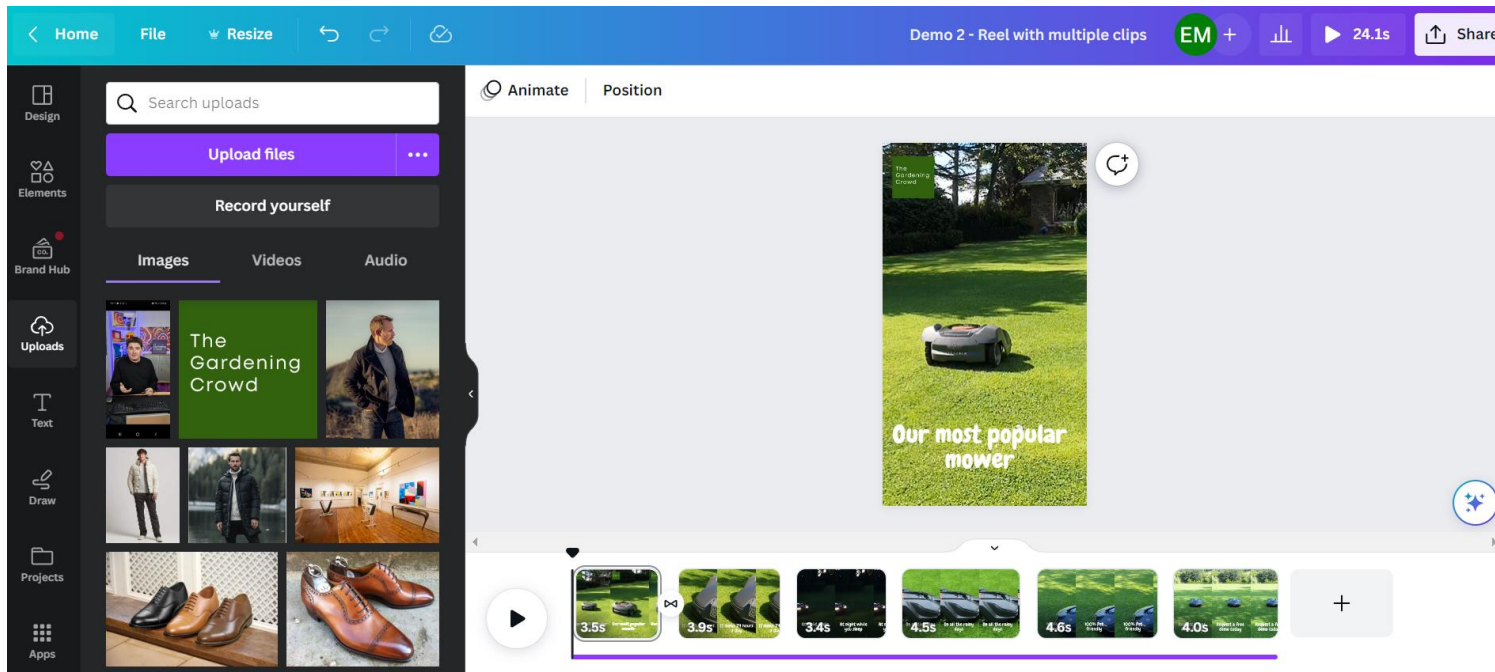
Home File Resize

Demo 2 - Reel with multiple clips

EM +

24.1s

Share

Design

Elements

Brand Hub

Uploads

Text

Draw

Projects

Apps

Search uploads

Upload files

Record yourself

Images Videos Audio

The Gardening Crowd

Animate Position

The Gardening Crowd

Our most popular mower

3.5s

3.9s

3.4s

4.5s

4.6s

4.0s

+